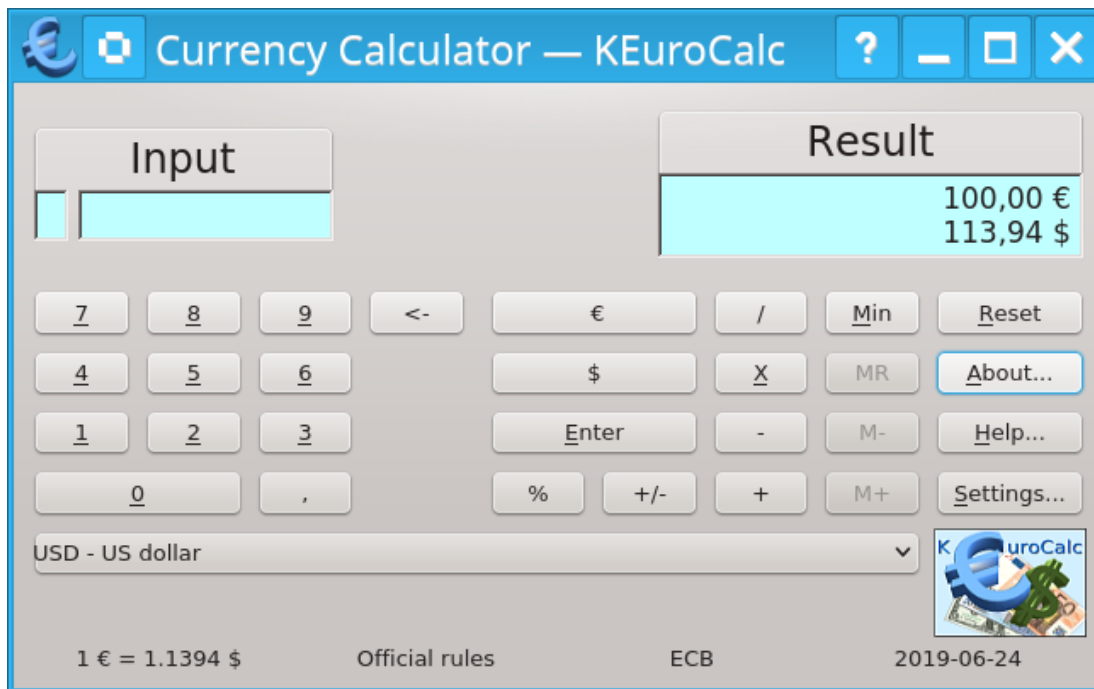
Currency Calculator — KEuroCalc

?

Input

Result

100,00 €
113,94 $

7 8 9 <- € / Min Reset

4 5 6 $ X MR About...

1 2 3 Enter - M- Help...

0 , % +/- + M+ Settings...

USD - US dollar

KEuroCalc

1 € = 1.1394 $ Official rules ECB 2019-06-24